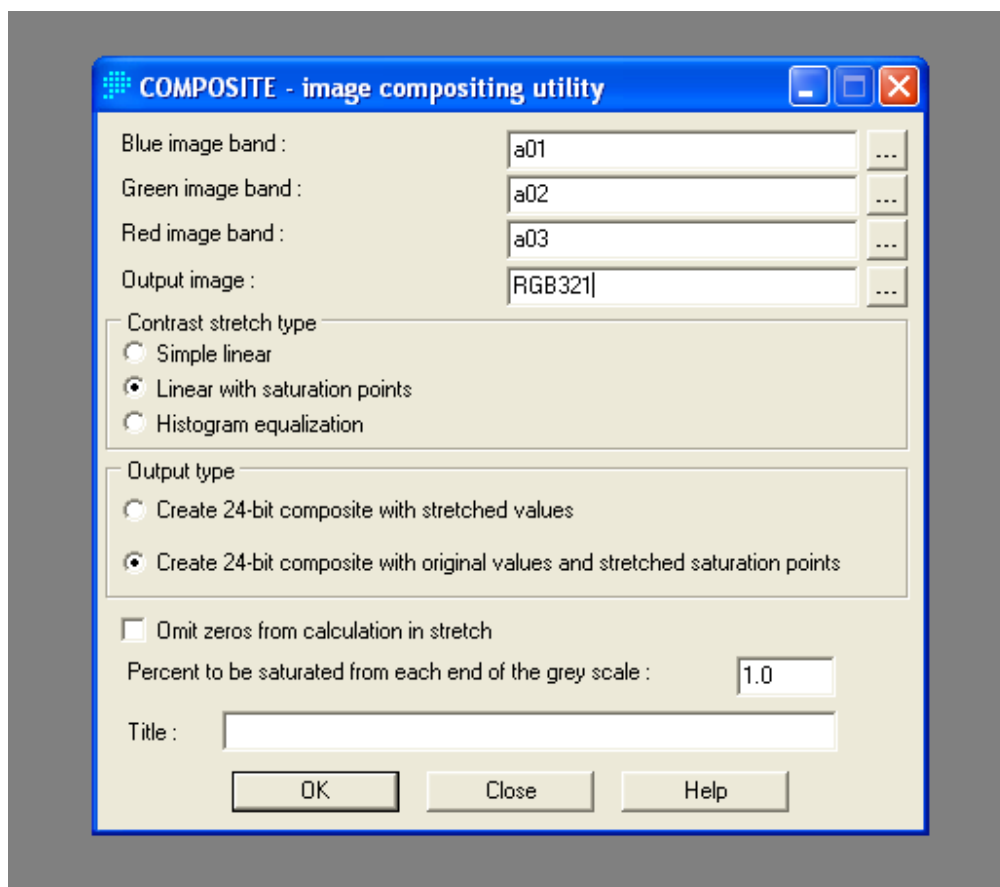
COMPOSITE - image compositing utility

Blue image band : a01 ...
Green image band : a02 ...
Red image band : a03 ...
Output image : RGB321 ...

Contrast stretch type
Simple linear
Linear with saturation points
Histogram equalization

Output type
Create 24-bit composite with stretched values
Create 24-bit composite with original values and stretched saturation points

Omit zeros from calculation in stretch
Percent to be saturated from each end of the grey scale : 1.0
Title :

OK Close Help